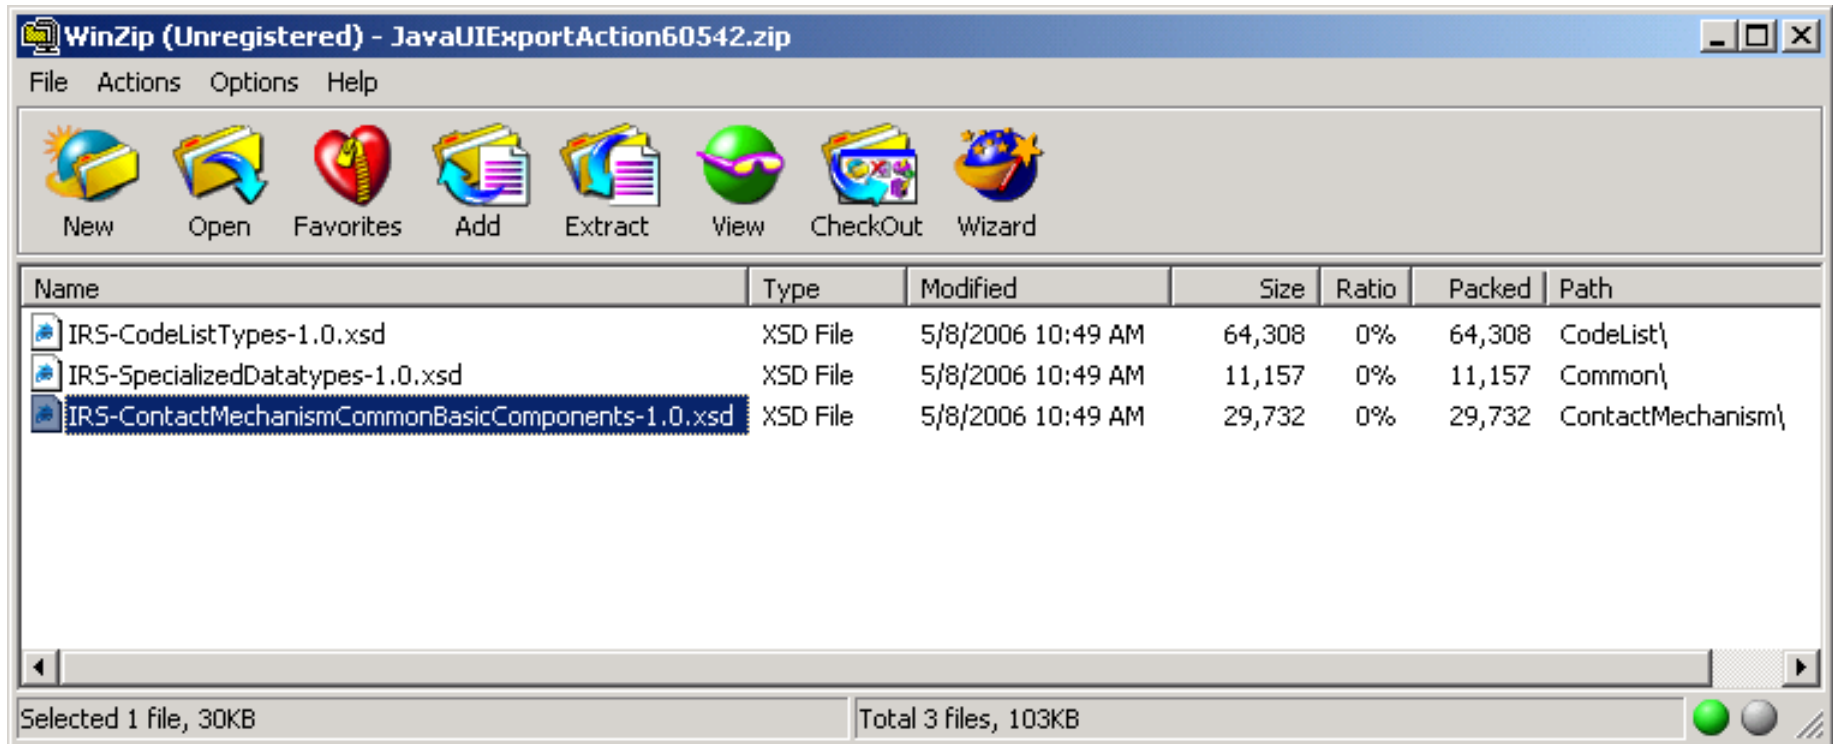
WinZip (Unregistered) - JavaUIExportAction60542.zip

File Actions Options Help

New Open Favorites Add Extract View CheckOut Wizard

| Name | Type | Modified | Size | Ratio | Packed | Path |
|---|---|---|---|---|---|---|
| IRS-CodeListTypes-1.0.xsd | XSD File | 5/8/2006 10:49 AM | 64,308 | 0% | 64,308 | CodeList\ |
| IRS-SpecializedDatatypes-1.0.xsd | XSD File | 5/8/2006 10:49 AM | 11,157 | 0% | 11,157 | Common\ |
| IRS-ContactMechanismCommonBasicComponents-1.0.xsd | XSD File | 5/8/2006 10:49 AM | 29,732 | 0% | 29,732 | ContactMechanism\ |

Selected 1 file, 30KB

Total 3 files, 103KB